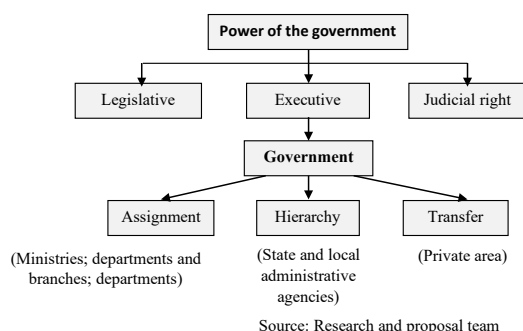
Power of the government

Legislative

Executive

Judicial right

Government

Assignment

Hierarchy

Transfer

(Ministries; departments and branches; departments)

(State and local administrative agencies)

(Private area)

Source: Research and proposal team